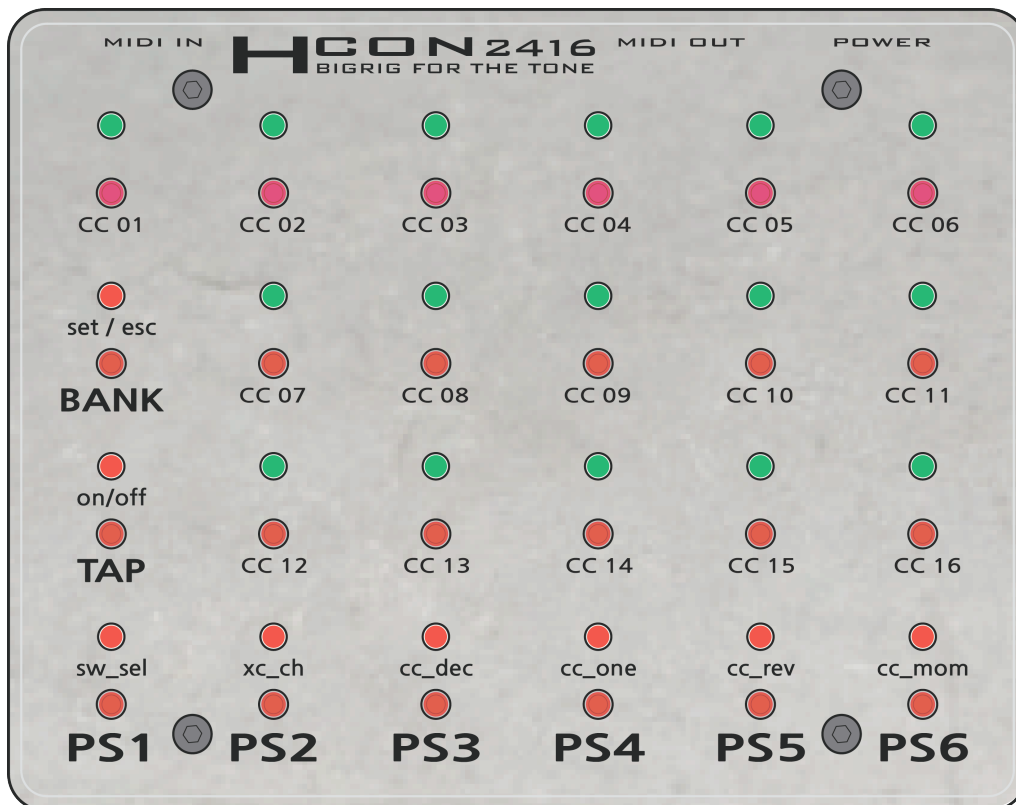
MIDI IN HCON 2416 BIGRIG FOR THE TONE MIDI OUT POWER

CC 01 CC 02 CC 03 CC 04 CC 05 CC 06

set / esc

BANK CC 07 CC 08 CC 09 CC 10 CC 11

on/off

TAP CC 12 CC 13 CC 14 CC 15 CC 16

sw_sel xc_ch cc_dec cc_one cc_rev cc_mom

PS1 PS2 PS3 PS4 PS5 PS6